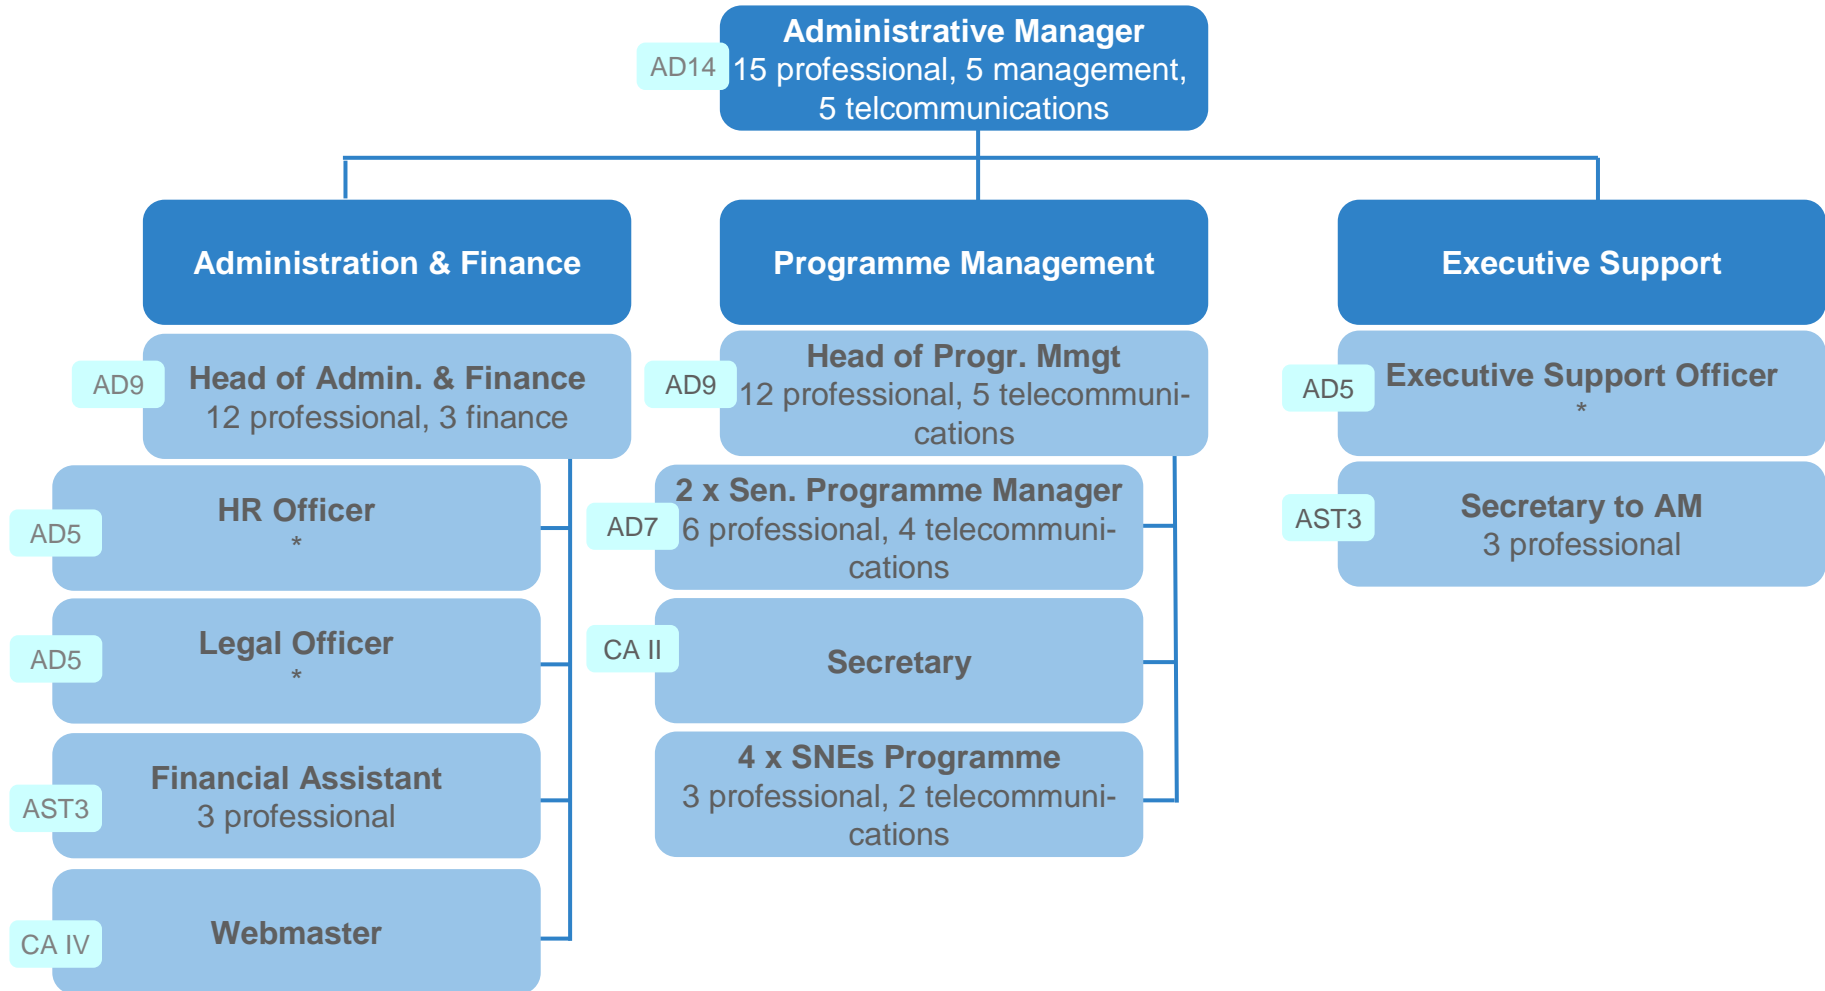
AD14 Administrative Manager
15 professional, 5 management, 5 telcommunications

Administration & Finance

AD9 Head of Admin. & Finance
12 professional, 3 finance

AD5 HR Officer
*

AD5 Legal Officer
*

AST3 Financial Assistant
3 professional

CA IV Webmaster

Programme Management

AD9 Head of Progr. Mmgt
12 professional, 5 telecommunications

AD7 2 x Sen. Programme Manager
6 professional, 4 telecommunications

CA II Secretary

4 x SNEs Programme
3 professional, 2 telecommunications

Executive Support

AD5 Executive Support Officer
*

AST3 Secretary to AM
3 professional